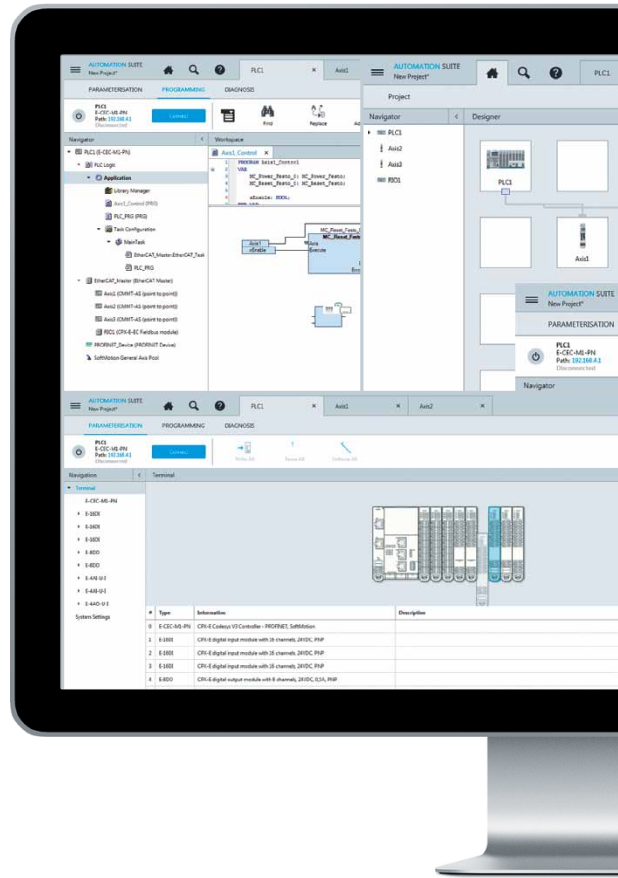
AUTOMATION SUITE
New Project*

PLC1

Axis1

PARAMETERISATION PROGRAMMING DIAGNOSIS

PLC1
E-CEC-M1-PN
Path: 192.168.4.1
Disconnected

Connect

Find

Replace

Navigator

Workspace

PLC1 (E-CEC-M1-PN)

PLC Logic

Application

Library Manager

Axis1_Control (PRG)

PLC_PRG (PRG)

Task Configuration

MainTask

EtherCAT_Master.EtherCAT_Task

PLC_PRG

EtherCAT_Master (EtherCAT Master)

Axis1 (CMMT-AS (point to point))

Axis2 (CMMT-AS (point to point))

Axis3 (CMMT-AS (point to point))

RIO1 (CPX-E-EC Fieldbus module)

PROFINET_Device (PROFINET Device)

SoftMotion General Axis Pool

Axis1_Control

PROGRAM Axis1_Control
VAR
MC_Power_Festo_0: MC_Power_Festo;
MC_Reset_Festo_0: MC_Reset_Festo;

xEnable: BOOL;

MC_Reset_Festo_0
MC_Reset_Festo
Axis
Execute
Axis1
xEnable

AUTOMATION SUITE
New Project*

PLC1

Project

Navigator

Designer

PLC1

Axis2

Axis3

RIO1

PLC1

Axis1

AUTOMATION SUITE
New Project*

PARAMETERISATION

PLC1
E-CEC-M1-PN
Path: 192.168.4.1
Disconnected

Navigator

AUTOMATION SUITE
New Project*

PLC1

Axis1

Axis2

PARAMETERISATION PROGRAMMING DIAGNOSIS

PLC1
E-CEC-M1-PN
Path: 192.168.4.1
Disconnected

Connect

Prefix All

Paste All

Unfocus All

Navigation

Terminal

Terminal

E-CEC-M1-PN

E-16DI

E-16DI

E-16DI

E-8DO

E-8DO

E-4AI-U-I

E-4AI-U-I

E-4AO-U-I

System Settings

| # | Type | Information | Description |
|---|---|---|---|
| 0 | E-CEC-M1-PN | CPX-E Codesys V3 Controller - PROFINET, SoftMotion | |
| 1 | E-16DI | CPX-E digital input module with 16 channels, 24VDC, PNP | |
| 2 | E-16DI | CPX-E digital input module with 16 channels, 24VDC, PNP | |
| 3 | E-16DI | CPX-E digital input module with 16 channels, 24VDC, PNP | |
| 4 | E-8DO | CPX-E digital output module with 8 channels, 24VDC, 0,5A, PNP | |